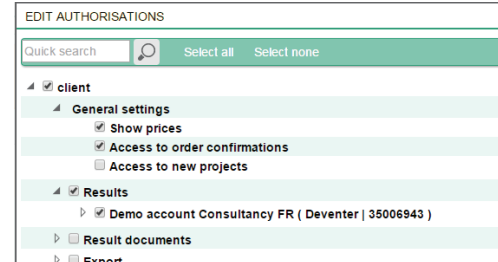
EDIT AUTHORISATIONS

Quick search

Select all Select none

client

General settings

Show prices

Access to order confirmations

Access to new projects

Results

Demo account Consultancy FR ( Deventer | 35006943 )

Result documents

Export